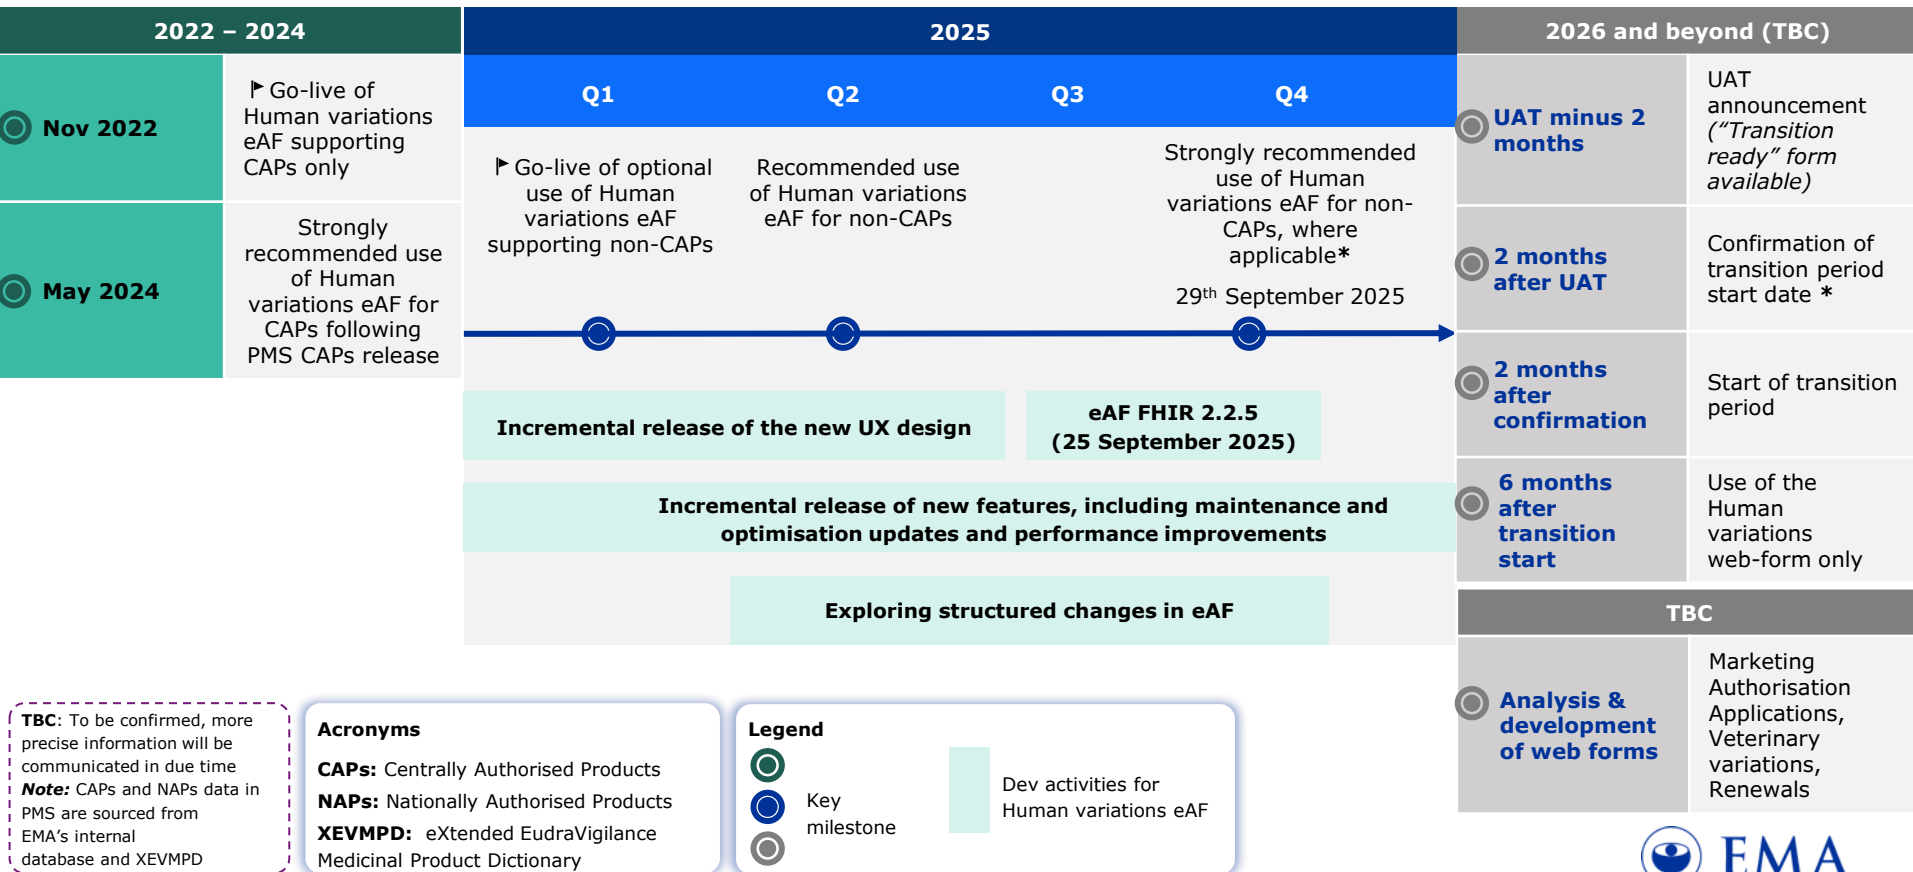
2022 – 2024

Nov 2022

Go-live of Human variations eAF supporting CAPs only

May 2024

Strongly recommended use of Human variations eAF for CAPs following PMS CAPs release

2025

Q1

Q2

Q3

Q4

Go-live of optional use of Human variations eAF supporting non-CAPs

Recommended use of Human variations eAF for non-CAPs

Strongly recommended use of Human variations eAF for non-CAPs, where applicable*

29$^{th}$ September 2025

Incremental release of the new UX design

eAF FHIR 2.2.5 (25 September 2025)

Incremental release of new features, including maintenance and optimisation updates and performance improvements

Exploring structured changes in eAF

2026 and beyond (TBC)

UAT minus 2 months

UAT announcement (“Transition ready” form available)

2 months after UAT

Confirmation of transition period start date *

2 months after confirmation

Start of transition period

6 months after transition start

Use of the Human variations web-form only

TBC

Analysis & development of web forms

Marketing Authorisation Applications, Veterinary variations, Renewals

TBC: To be confirmed, more precise information will be communicated in due time
Note: CAPs and NAPs data in PMS are sourced from EMA’s internal database and XEVMPD

Acronyms
CAPs: Centrally Authorised Products
NAPs: Nationally Authorised Products
XEVMPD: eXtended EudraVigilance Medicinal Product Dictionary

Legend
Key milestone
Dev activities for Human variations eAF

EMA